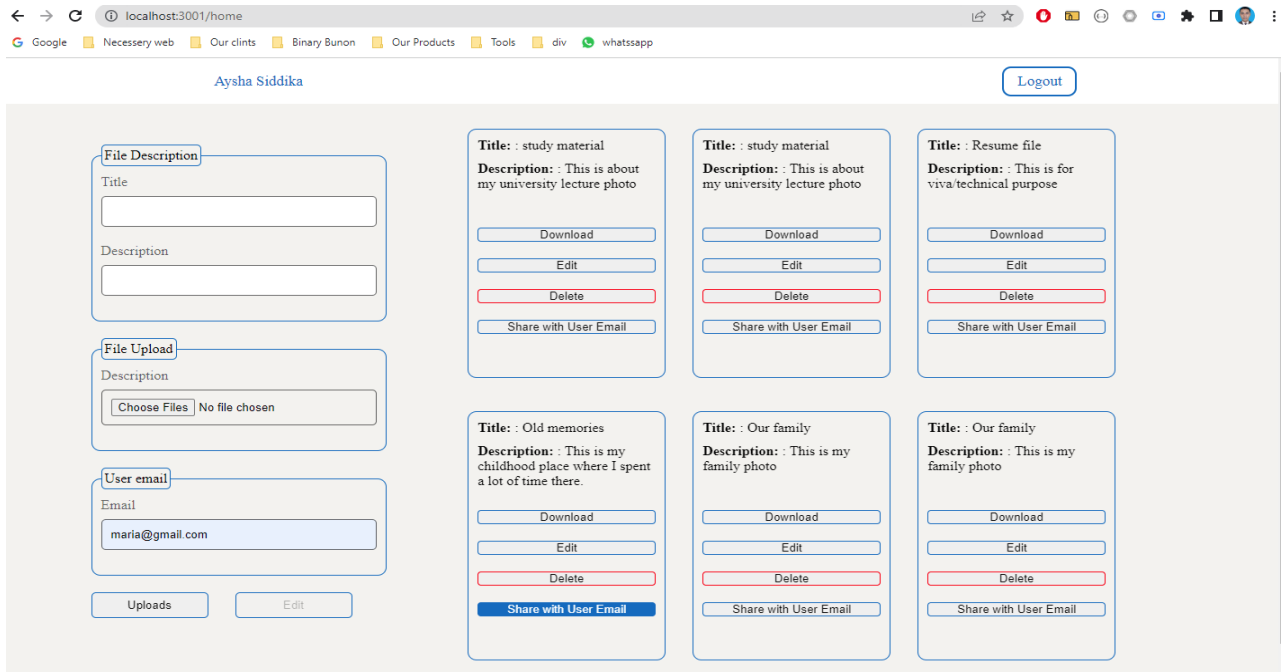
localhost:3001/home

Google Necessery web Our clints Binary Bunon Our Products Tools div whatssapp

Aysha Siddika

Logout

File Description
Title

Description

File Upload
Description
Choose Files No file chosen

User email
Email
maria@gmail.com

Uploads Edit

**Title:** : study material
**Description:** : This is about my university lecture photo
Download
Edit
Delete
Share with User Email

**Title:** : study material
**Description:** : This is about my university lecture photo
Download
Edit
Delete
Share with User Email

**Title:** : Resume file
**Description:** : This is for viva/technical purpose
Download
Edit
Delete
Share with User Email

**Title:** : Old memories
**Description:** : This is my childhood place where I spent a lot of time there.
Download
Edit
Delete
Share with User Email

**Title:** : Our family
**Description:** : This is my family photo
Download
Edit
Delete
Share with User Email

**Title:** : Our family
**Description:** : This is my family photo
Download
Edit
Delete
Share with User Email